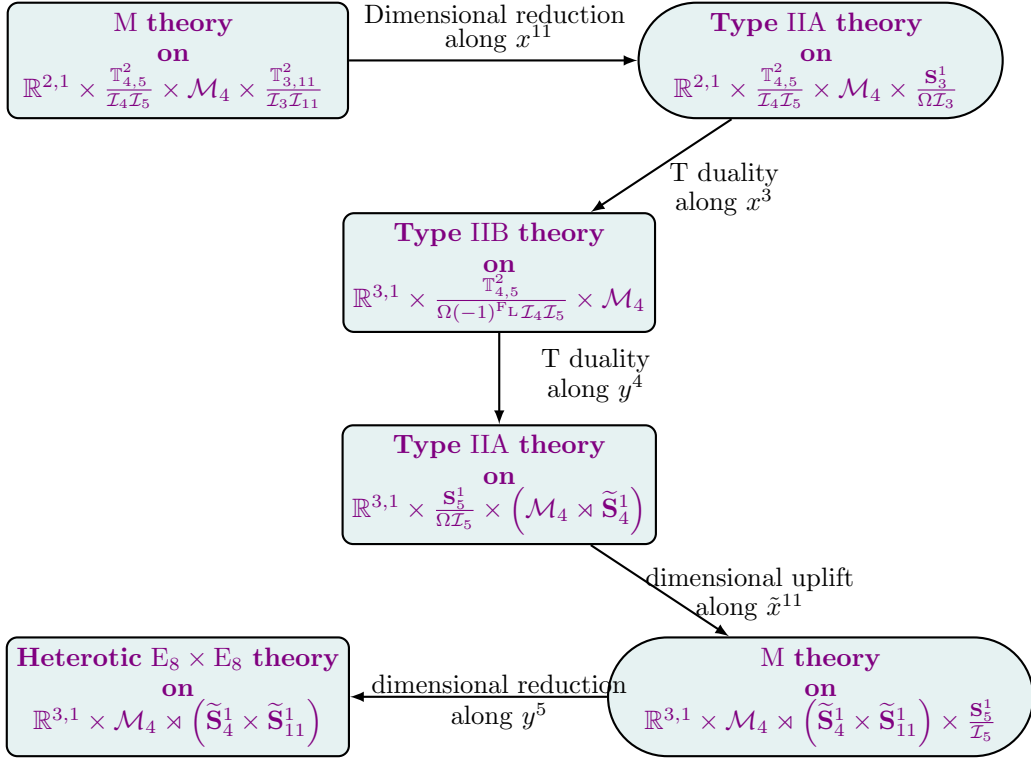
M **theory**
**on**
$\mathbb{R}^{2,1} \times \frac{\mathbb{T}^2_{4,5}}{\mathcal{I}_4\mathcal{I}_5} \times \mathcal{M}_4 \times \frac{\mathbb{T}^2_{3,11}}{\mathcal{I}_3\mathcal{I}_{11}}$

Dimensional reduction along $x^{11}$

**Type** IIA **theory**
**on**
$\mathbb{R}^{2,1} \times \frac{\mathbb{T}^2_{4,5}}{\mathcal{I}_4\mathcal{I}_5} \times \mathcal{M}_4 \times \frac{\mathbf{S}^1_3}{\Omega\mathcal{I}_3}$

T duality along $x^3$

**Type** IIB **theory**
**on**
$\mathbb{R}^{3,1} \times \frac{\mathbb{T}^2_{4,5}}{\Omega(-1)^{\mathrm{F_L}}\mathcal{I}_4\mathcal{I}_5} \times \mathcal{M}_4$

T duality along $y^4$

**Type** IIA **theory**
**on**
$\mathbb{R}^{3,1} \times \frac{\mathbf{S}^1_5}{\Omega\mathcal{I}_5} \times \left(\mathcal{M}_4 \rtimes \widetilde{\mathbf{S}}^1_4\right)$

dimensional uplift along $\tilde{x}^{11}$

M **theory**
**on**
$\mathbb{R}^{3,1} \times \mathcal{M}_4 \rtimes \left(\widetilde{\mathbf{S}}^1_4 \times \widetilde{\mathbf{S}}^1_{11}\right) \times \frac{\mathbf{S}^1_5}{\mathcal{I}_5}$

dimensional reduction along $y^5$

**Heterotic** $\mathrm{E}_8 \times \mathrm{E}_8$ **theory**
**on**
$\mathbb{R}^{3,1} \times \mathcal{M}_4 \rtimes \left(\widetilde{\mathbf{S}}^1_4 \times \widetilde{\mathbf{S}}^1_{11}\right)$